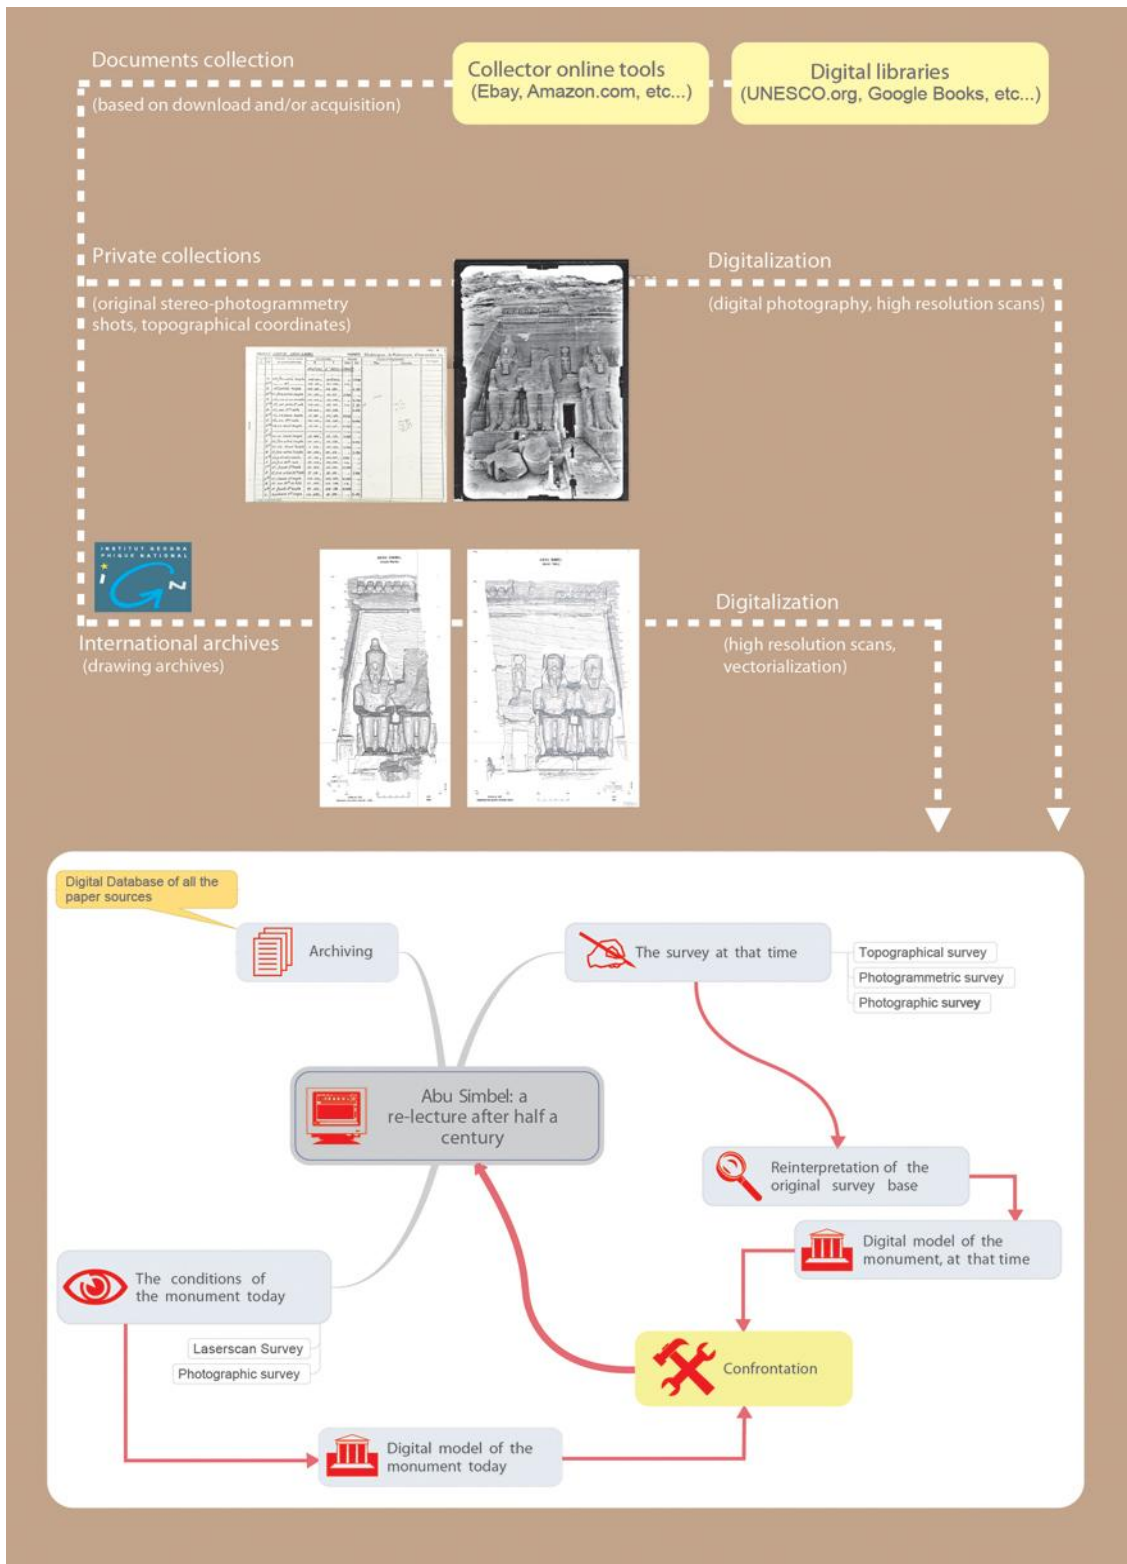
Documents collection
(based on download and/or acquisition)

Collector online tools
(Ebay, Amazon.com, etc...)

Digital libraries
(UNESCO.org, Google Books, etc...)

Private collections
(original stereo-photogrammetry shots, topographical coordinates)

Digitalization
(digital photography, high resolution scans)

INSTITUT GEOGRAPHIQUE NATIONAL
IGN

International archives
(drawing archives)

Digitalization
(high resolution scans, vectorialization)

Digital Database of all the paper sources

Archiving

The survey at that time

Topographical survey
Photogrammetric survey
Photographic survey

Abu Simbel: a re-lecture after half a century

Reinterpretation of the original survey base

Digital model of the monument, at that time

The conditions of the monument today

Laserscan Survey
Photographic survey

Confrontation

Digital model of the monument today